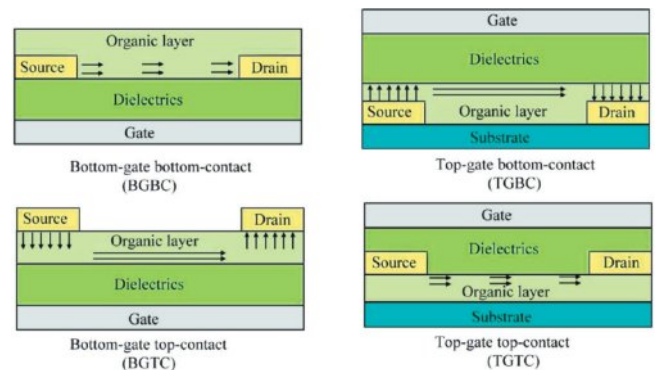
Organic layer
Source
Drain
Dielectrics
Gate

Bottom-gate bottom-contact
(BGBC)

Gate
Dielectrics
Source
Organic layer
Drain
Substrate

Top-gate bottom-contact
(TGBC)

Source
Drain
Organic layer
Dielectrics
Gate

Bottom-gate top-contact
(BGTC)

Gate
Dielectrics
Source
Drain
Organic layer
Substrate

Top-gate top-contact
(TGTC)